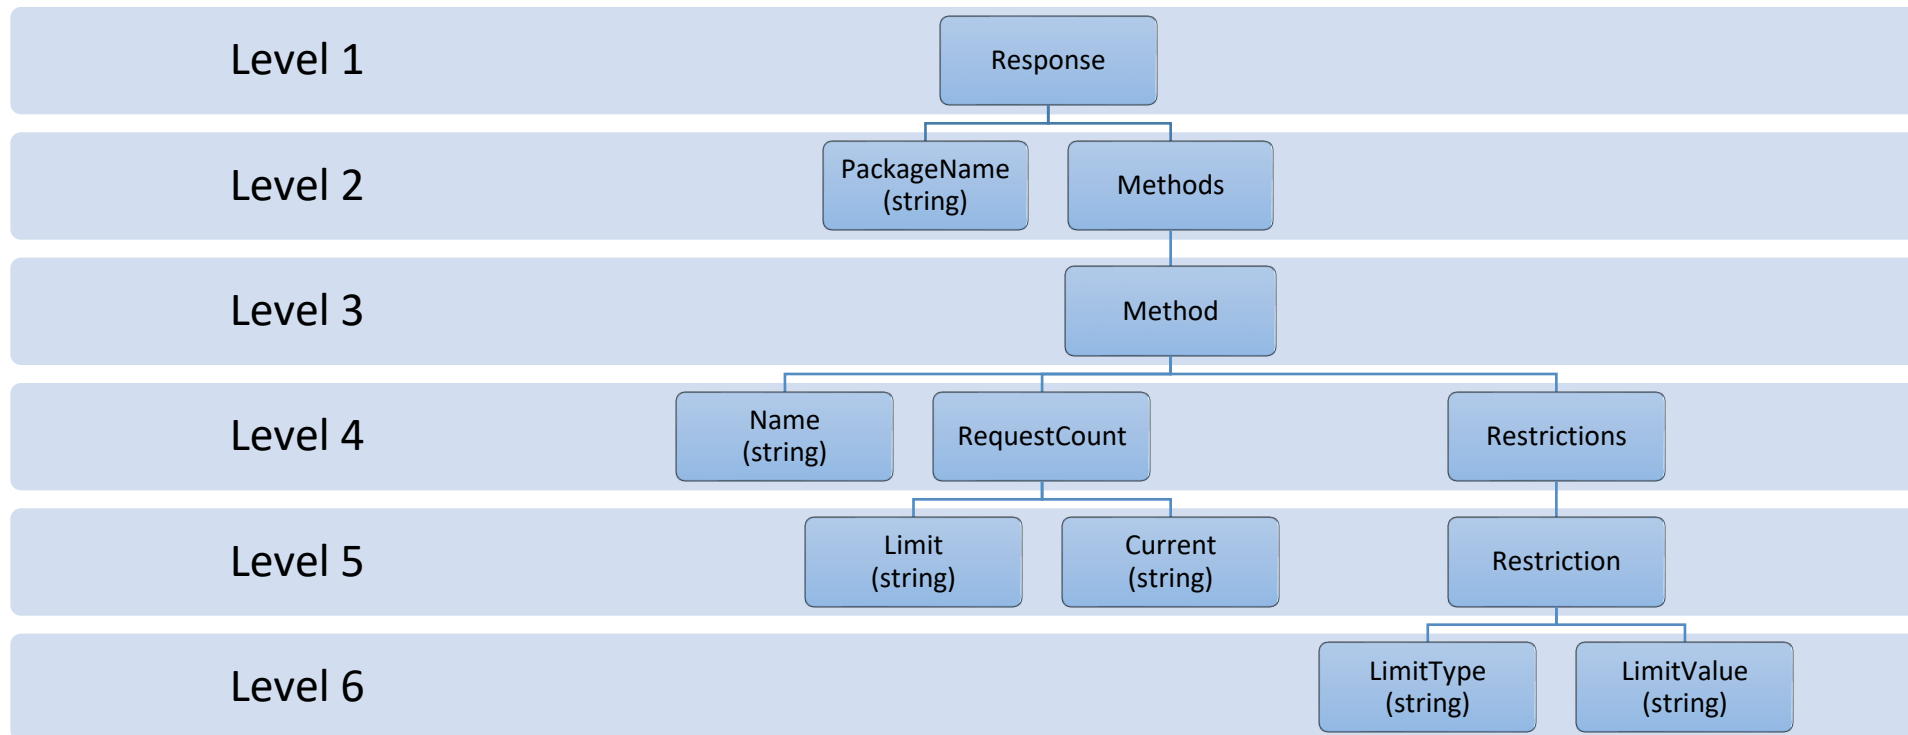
Level 1

Response

Level 2

PackageName (string)

Methods

Level 3

Method

Level 4

Name (string)

RequestCount

Restrictions

Level 5

Limit (string)

Current (string)

Restriction

Level 6

LimitType (string)

LimitValue (string)